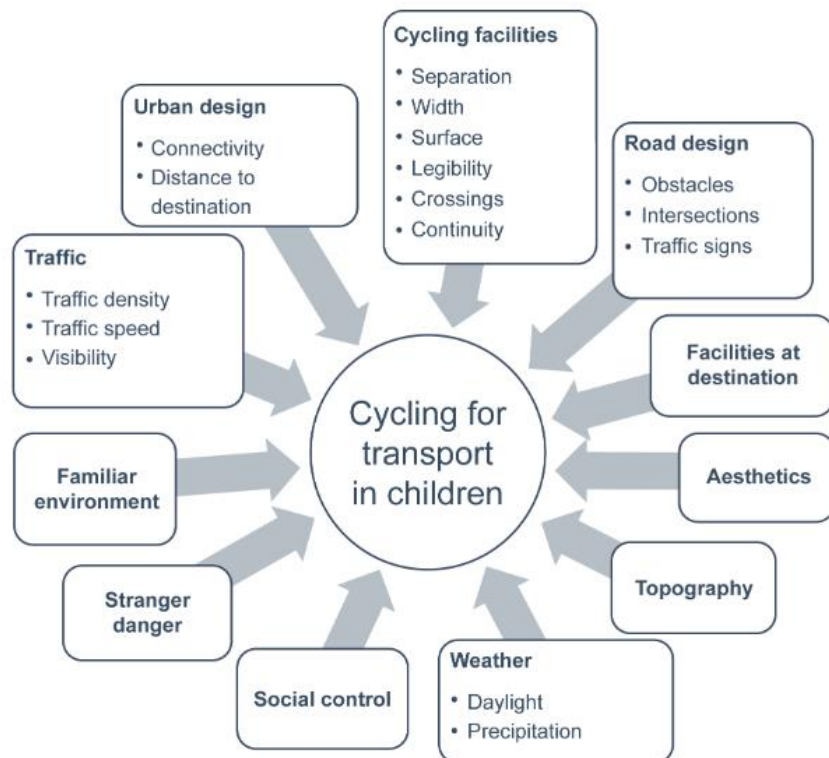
Cycling facilities
• Separation
• Width
• Surface
• Legibility
• Crossings
• Continuity

Urban design
• Connectivity
• Distance to destination

Road design
• Obstacles
• Intersections
• Traffic signs

Traffic
• Traffic density
• Traffic speed
• Visibility

Facilities at destination

Cycling for transport in children

Familiar environment

Aesthetics

Stranger danger

Topography

Social control

Weather
• Daylight
• Precipitation